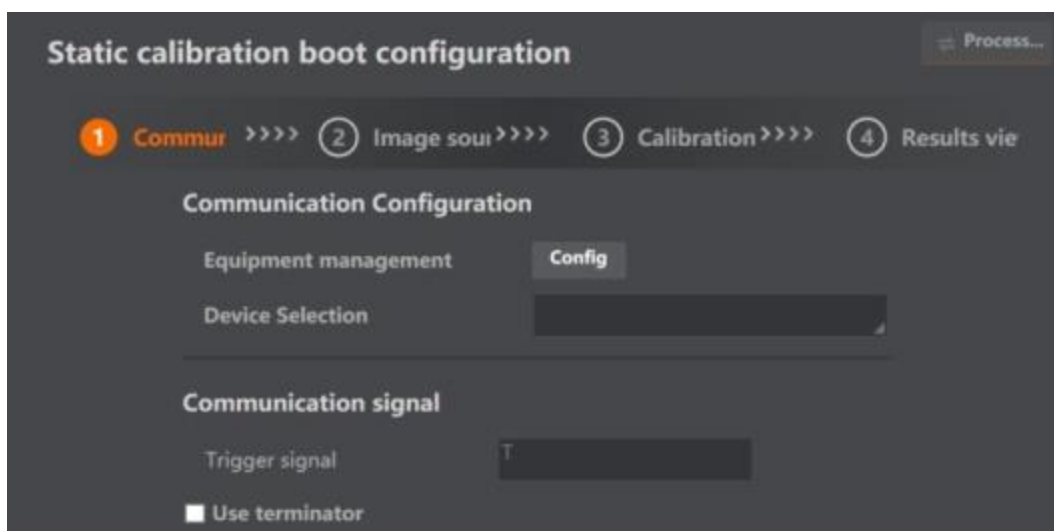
Static calibration boot configuration

Process...

1 Commur ›››› 2 Image sou ›››› 3 Calibration ›››› 4 Results vie

Communication Configuration

Equipment management Config

Device Selection

Communication signal

Trigger signal T

Use terminator